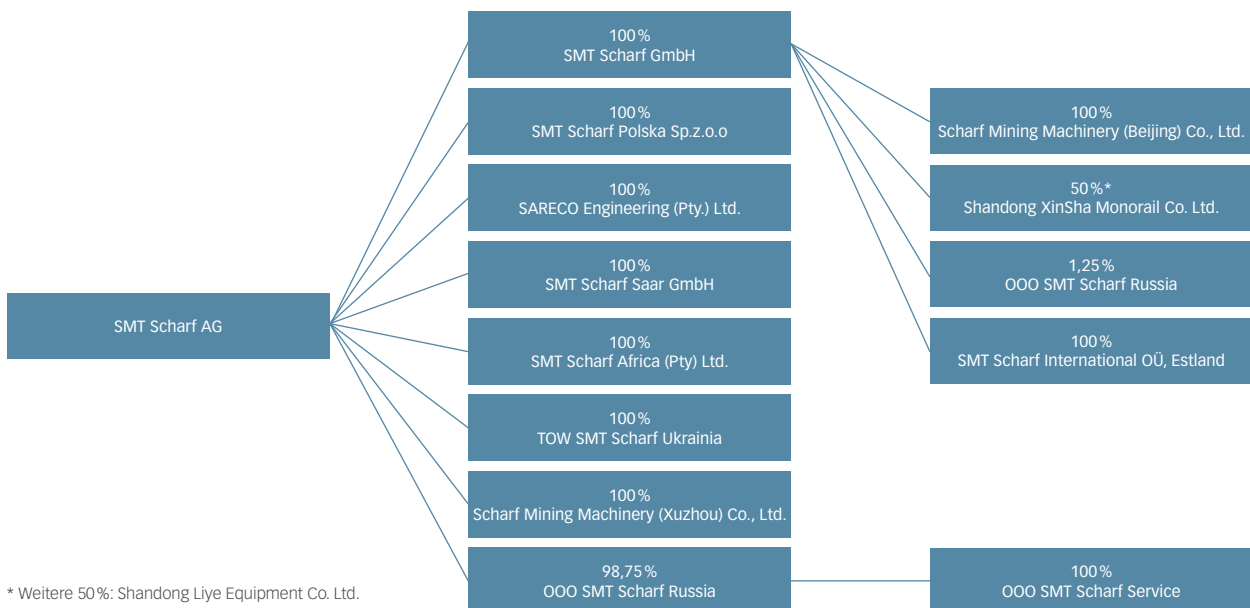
SMT Scharf AG

100 %
SMT Scharf GmbH

100 %
SMT Scharf Polska Sp.z.o.o

100 %
SARECO Engineering (Pty.) Ltd.

100 %
SMT Scharf Saar GmbH

100 %
SMT Scharf Africa (Pty) Ltd.

100 %
TOW SMT Scharf Ukrainia

100 %
Scharf Mining Machinery (Xuzhou) Co., Ltd.

98,75 %
OOO SMT Scharf Russia

100 %
Scharf Mining Machinery (Beijing) Co., Ltd.

50 %*
Shandong XinSha Monorail Co. Ltd.

1,25 %
OOO SMT Scharf Russia

100 %
SMT Scharf International OÜ, Estland

100 %
OOO SMT Scharf Service

* Weitere 50 %: Shandong Liye Equipment Co. Ltd.